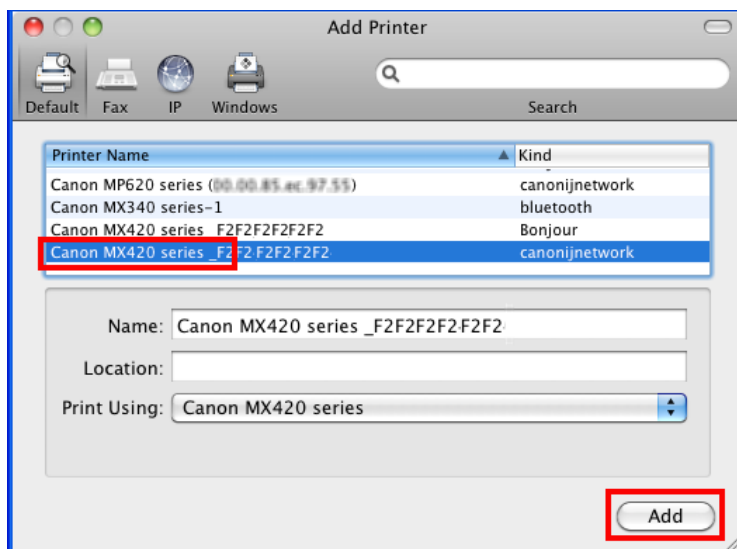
Add Printer

Default Fax IP Windows

Search

| Printer Name | Kind |
|---|---|
| Canon MP620 series ([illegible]) | canonijnetwork |
| Canon MX340 series-1 | bluetooth |
| Canon MX420 series _F2F2F2F2F2F2 | Bonjour |
| Canon MX420 series _F2F2F2F2F2 | canonijnetwork |

Name: Canon MX420 series _F2F2F2F2F2F2

Location:

Print Using: Canon MX420 series

Add